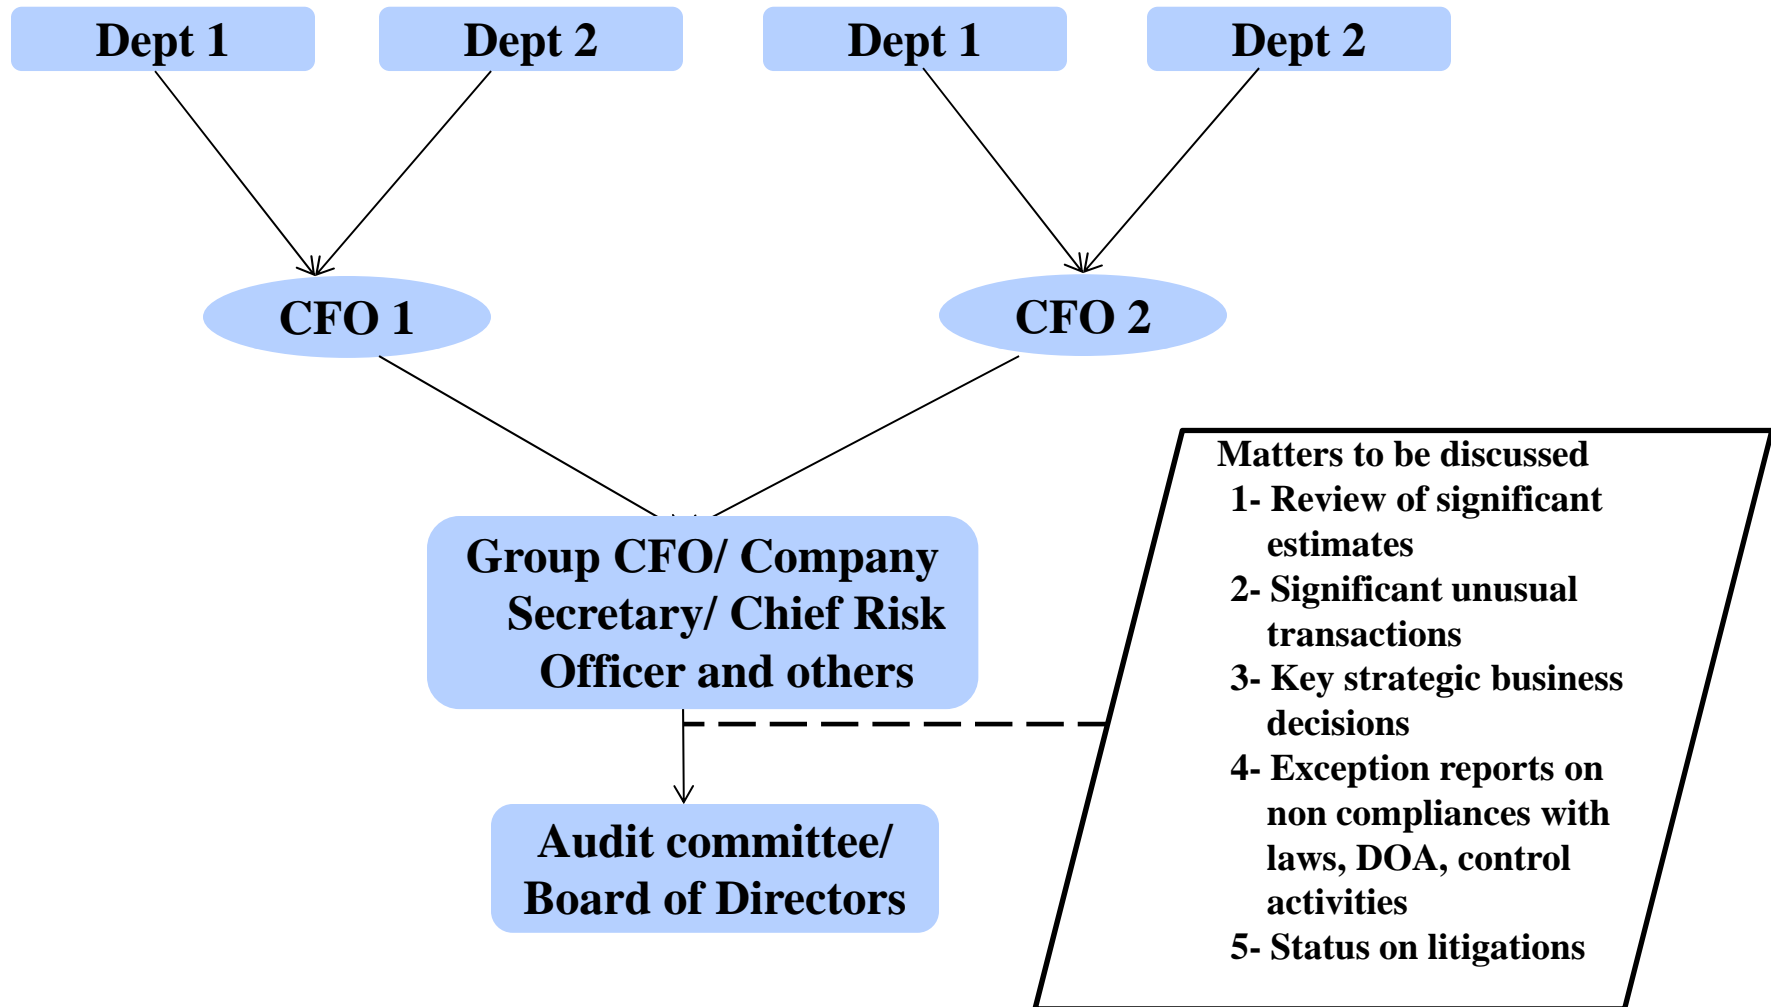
Dept 1

Dept 2

Dept 1

Dept 2

CFO 1

CFO 2

Group CFO/ Company Secretary/ Chief Risk Officer and others

Audit committee/ Board of Directors

Matters to be discussed
1- Review of significant estimates
2- Significant unusual transactions
3- Key strategic business decisions
4- Exception reports on non compliances with laws, DOA, control activities
5- Status on litigations